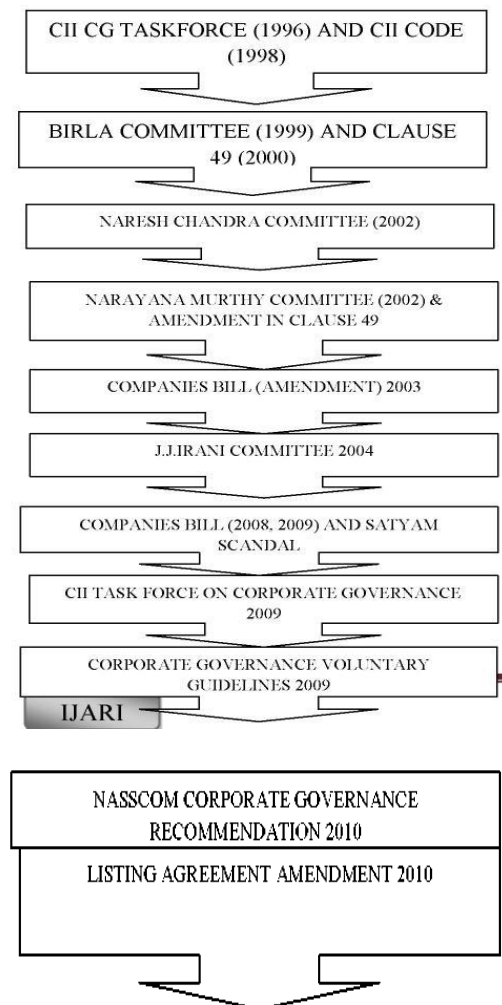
CII CG TASKFORCE (1996) AND CII CODE (1998)

BIRLA COMMITTEE (1999) AND CLAUSE 49 (2000)

NARESH CHANDRA COMMITTEE (2002)

NARAYANA MURTHY COMMITTEE (2002) & AMENDMENT IN CLAUSE 49

COMPANIES BILL (AMENDMENT) 2003

J.J.IRANI COMMITTEE 2004

COMPANIES BILL (2008, 2009) AND SATYAM SCANDAL

CII TASK FORCE ON CORPORATE GOVERNANCE 2009

CORPORATE GOVERNANCE VOLUNTARY GUIDELINES 2009

IJARI

NASSCOM CORPORATE GOVERNANCE RECOMMENDATION 2010

LISTING AGREEMENT AMENDMENT 2010